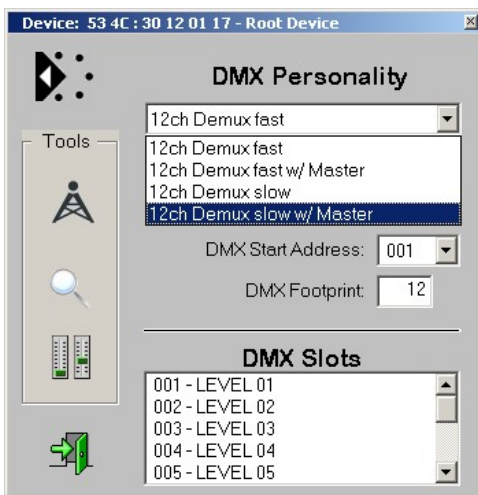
Device: 53 4C : 30 12 01 17 - Root Device

DMX Personality

12ch Demux fast

12ch Demux fast
12ch Demux fast w/ Master
12ch Demux slow
12ch Demux slow w/ Master

Tools

DMX Start Address: 001

DMX Footprint: 12

DMX Slots

001 - LEVEL 01
002 - LEVEL 02
003 - LEVEL 03
004 - LEVEL 04
005 - LEVEL 05